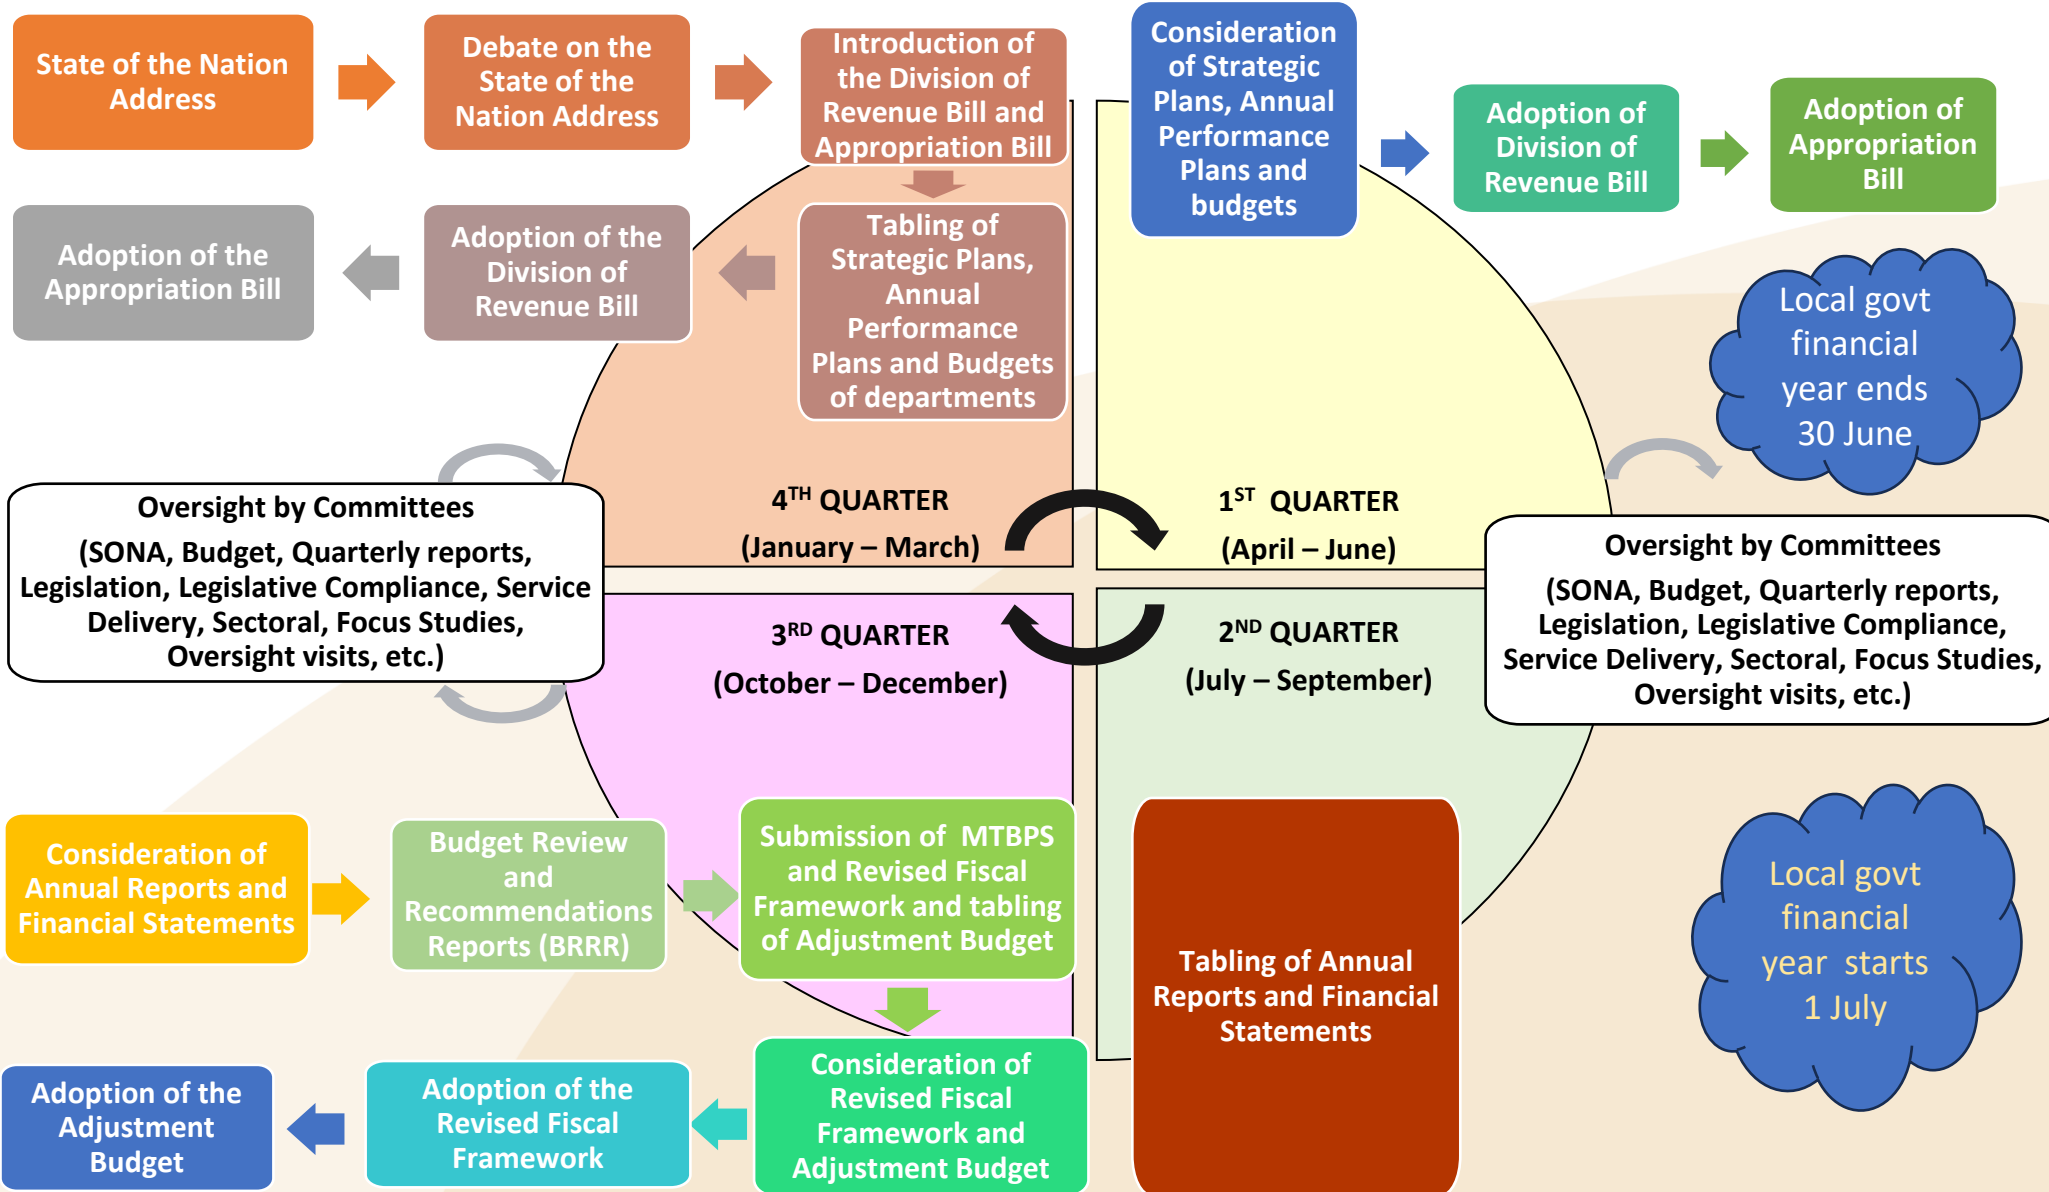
State of the Nation Address

Debate on the State of the Nation Address

Introduction of the Division of Revenue Bill and Appropriation Bill

Consideration of Strategic Plans, Annual Performance Plans and budgets

Adoption of Division of Revenue Bill

Adoption of Appropriation Bill

Adoption of the Appropriation Bill

Adoption of the Division of Revenue Bill

Tabling of Strategic Plans, Annual Performance Plans and Budgets of departments

Local govt financial year ends 30 June

Oversight by Committees
(SONA, Budget, Quarterly reports, Legislation, Legislative Compliance, Service Delivery, Sectoral, Focus Studies, Oversight visits, etc.)

$4^{TH}$ QUARTER
(January – March)

$1^{ST}$ QUARTER
(April – June)

Oversight by Committees
(SONA, Budget, Quarterly reports, Legislation, Legislative Compliance, Service Delivery, Sectoral, Focus Studies, Oversight visits, etc.)

$3^{RD}$ QUARTER
(October – December)

$2^{ND}$ QUARTER
(July – September)

Consideration of Annual Reports and Financial Statements

Budget Review and Recommendations Reports (BRRR)

Submission of MTBPS and Revised Fiscal Framework and tabling of Adjustment Budget

Tabling of Annual Reports and Financial Statements

Local govt financial year starts 1 July

Adoption of the Adjustment Budget

Adoption of the Revised Fiscal Framework

Consideration of Revised Fiscal Framework and Adjustment Budget